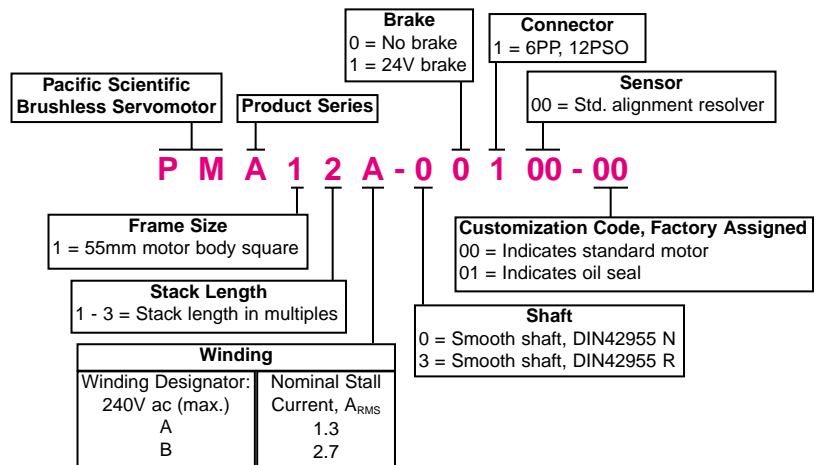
Brake
0 = No brake
1 = 24V brake

Connector
1 = 6PP, 12PSO

Pacific Scientific Brushless Servomotor

Product Series

Sensor
00 = Std. alignment resolver

P M A 1 2 A - 0 0 1 00 - 00

Frame Size
1 = 55mm motor body square

Customization Code, Factory Assigned
00 = Indicates standard motor
01 = Indicates oil seal

Stack Length
1 - 3 = Stack length in multiples

Shaft
0 = Smooth shaft, DIN42955 N
3 = Smooth shaft, DIN42955 R

Winding

| Winding Designator: 240V ac (max.) | Nominal Stall Current, $A_{RMS}$ |
|---|---|
| A | 1.3 |
| B | 2.7 |